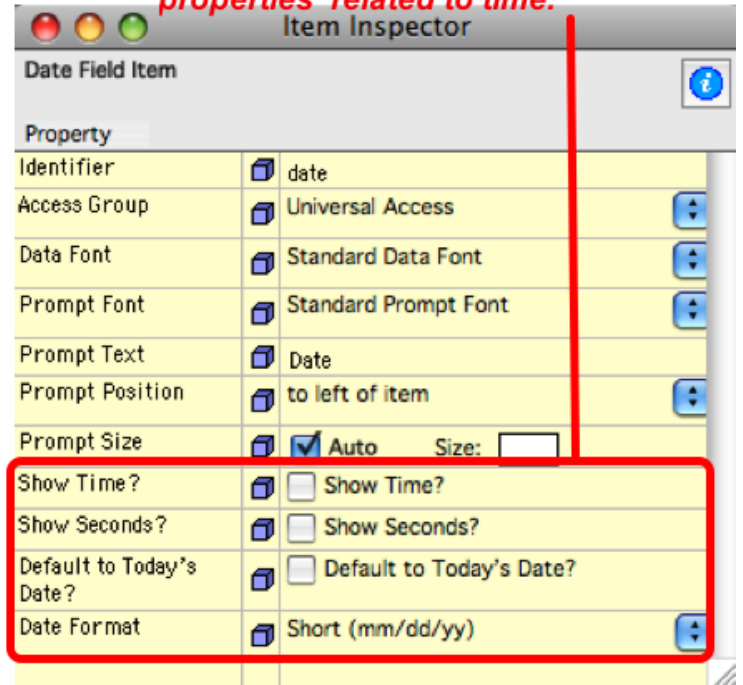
properties related to time.

Item Inspector

Date Field Item

Property

| | |
|---|---|
| Identifier | date |
| Access Group | Universal Access |
| Data Font | Standard Data Font |
| Prompt Font | Standard Prompt Font |
| Prompt Text | Date |
| Prompt Position | to left of item |
| Prompt Size | Auto Size: |
| Show Time? | Show Time? |
| Show Seconds? | Show Seconds? |
| Default to Today's Date? | Default to Today's Date? |
| Date Format | Short (mm/dd/yy) |